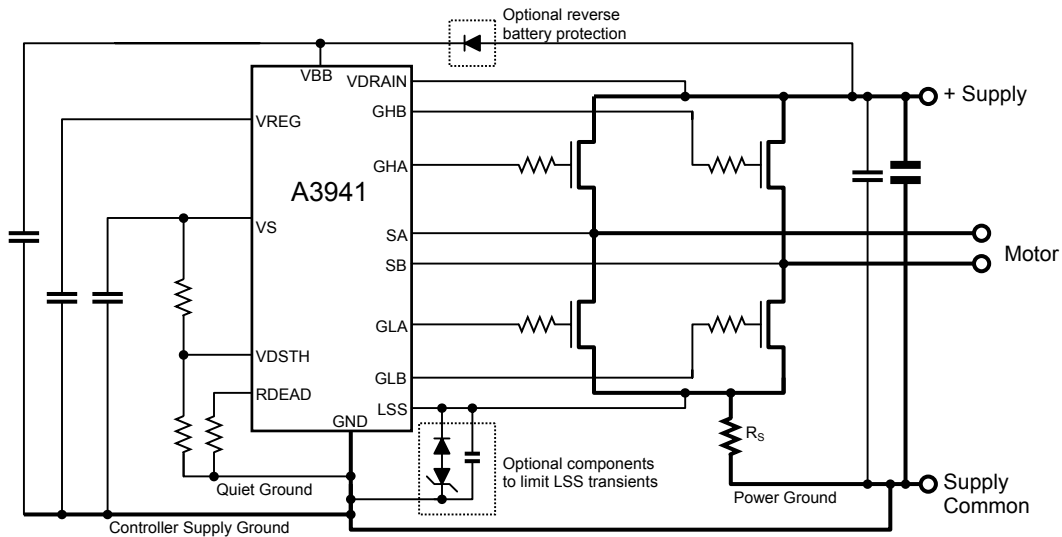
Optional reverse battery protection

VBB
VDRAIN
GHB
VREG
GHA
A3941
VS
SA
SB
VDSTH
GLA
GLB
RDEAD
LSS
GND

+ Supply
Motor

$R_S$

Optional components to limit LSS transients

Quiet Ground
Controller Supply Ground
Power Ground
Supply Common